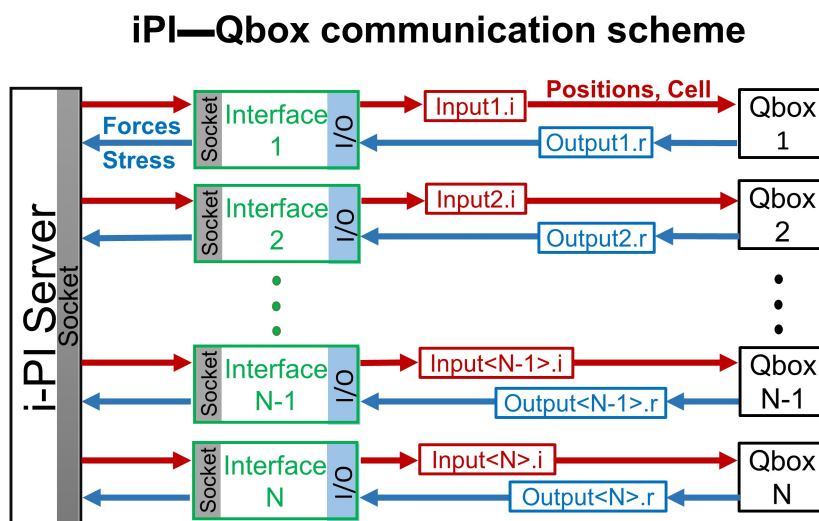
iPI—Qbox communication scheme

i-PI Server

Socket

Forces
Stress

Socket Interface 1 I/O

Input1.i

Positions, Cell

Output1.r

Qbox 1

Socket Interface 2 I/O

Input2.i

Output2.r

Qbox 2

Socket Interface N-1 I/O

Input<N-1>.i

Output<N-1>.r

Qbox N-1

Socket Interface N I/O

Input<N>.i

Output<N>.r

Qbox N